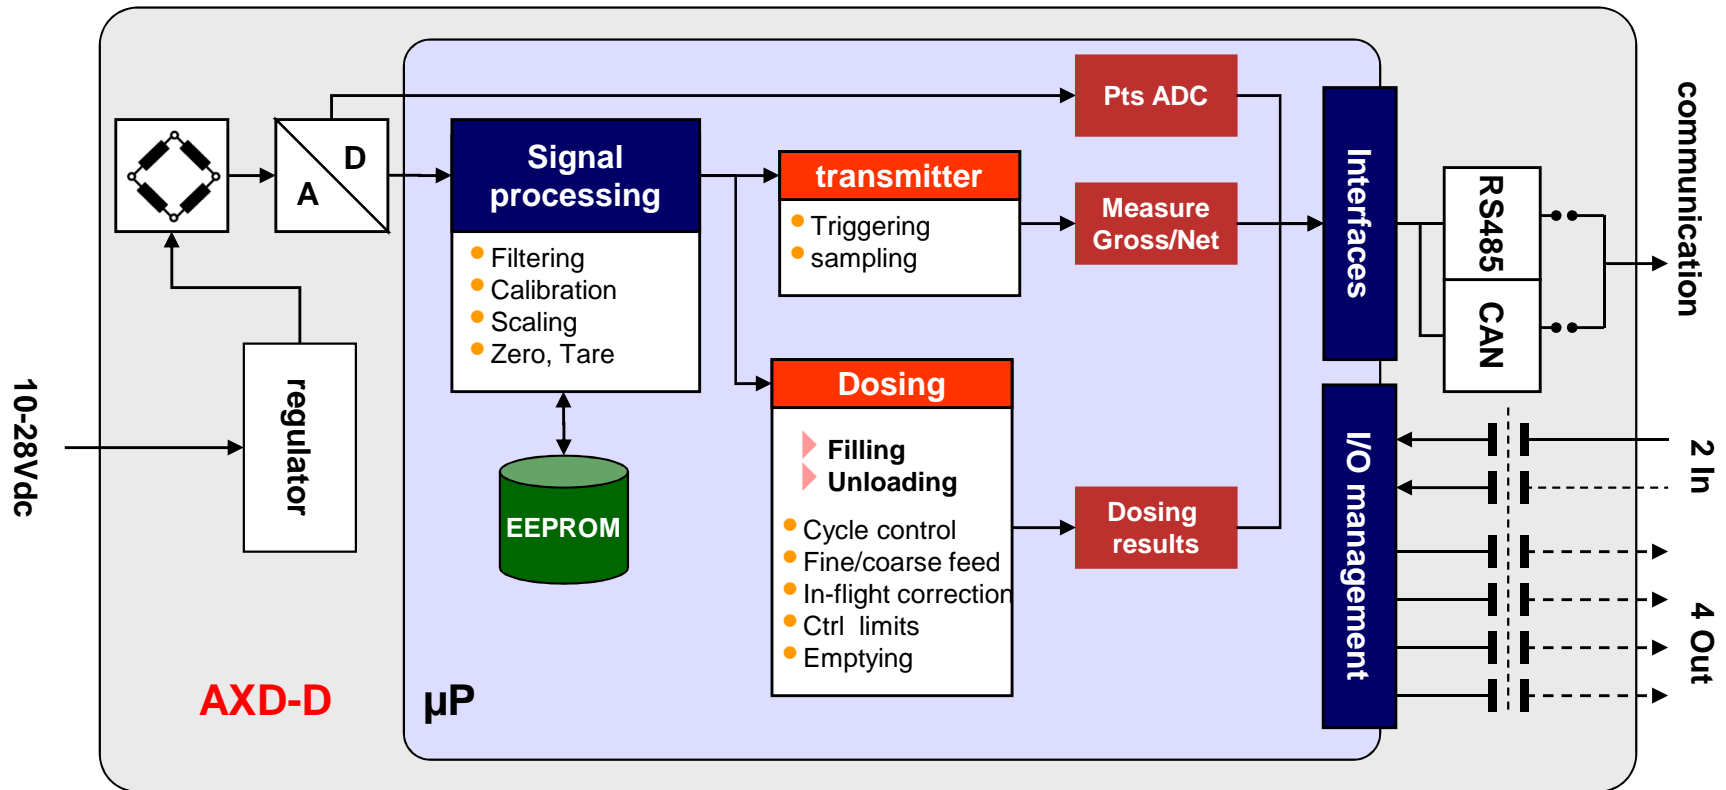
10-28Vdc

regulator

A

D

Signal processing

Filtering
Calibration
Scaling
Zero, Tare

EEPROM

Pts ADC

transmitter

Triggering
sampling

Measure Gross/Net

Dosing

Filling
Unloading

Cycle control
Fine/coarse feed
In-flight correction
Ctrl limits
Emptying

Dosing results

Interfaces

RS485

CAN

communication

I/O management

2 In

4 Out

AXD-D

µP